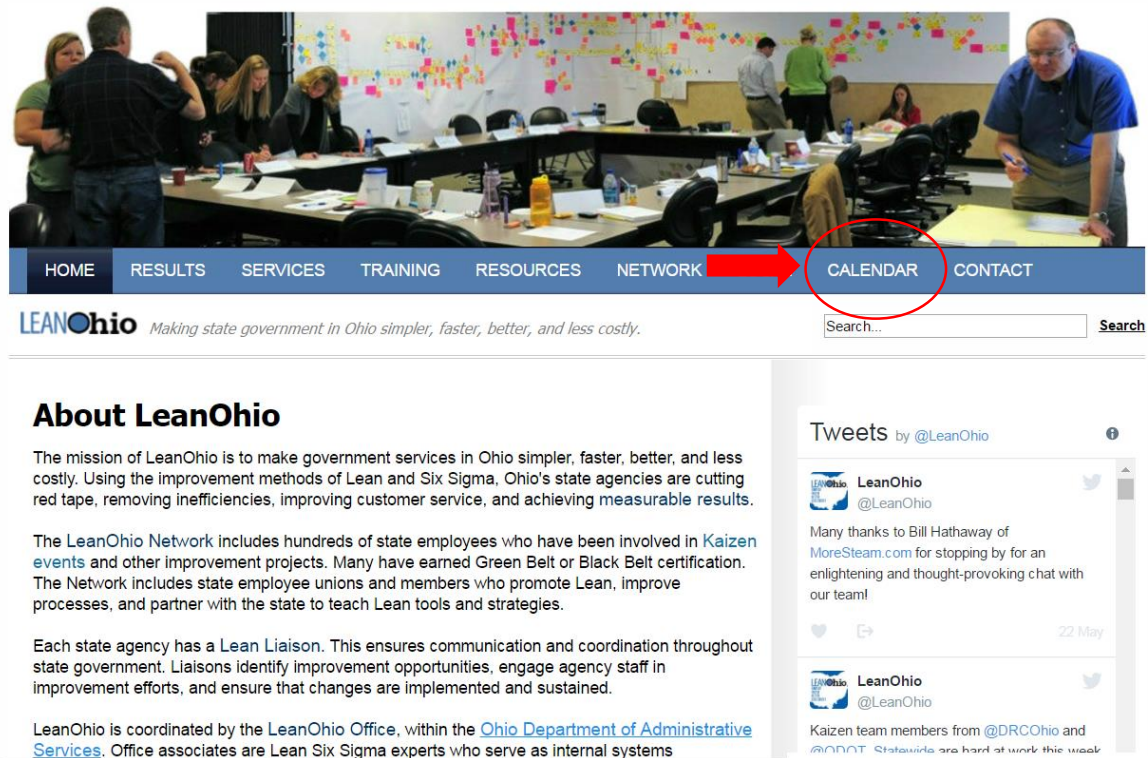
HOME RESULTS SERVICES TRAINING RESOURCES NETWORK CALENDAR CONTACT

LEANOhio Making state government in Ohio simpler, faster, better, and less costly.

Search... Search

About LeanOhio

The mission of LeanOhio is to make government services in Ohio simpler, faster, better, and less costly. Using the improvement methods of Lean and Six Sigma, Ohio's state agencies are cutting red tape, removing inefficiencies, improving customer service, and achieving measurable results.

The LeanOhio Network includes hundreds of state employees who have been involved in Kaizen events and other improvement projects. Many have earned Green Belt or Black Belt certification. The Network includes state employee unions and members who promote Lean, improve processes, and partner with the state to teach Lean tools and strategies.

Each state agency has a Lean Liaison. This ensures communication and coordination throughout state government. Liaisons identify improvement opportunities, engage agency staff in improvement efforts, and ensure that changes are implemented and sustained.

LeanOhio is coordinated by the LeanOhio Office, within the Ohio Department of Administrative Services. Office associates are Lean Six Sigma experts who serve as internal systems

Tweets by @LeanOhio

LeanOhio
@LeanOhio

Many thanks to Bill Hathaway of MoreSteam.com for stopping by for an enlightening and thought-provoking chat with our team!

22 May

LeanOhio
@LeanOhio

Kaizen team members from @DRCOhio and @ODOT_Statewide are hard at work this week